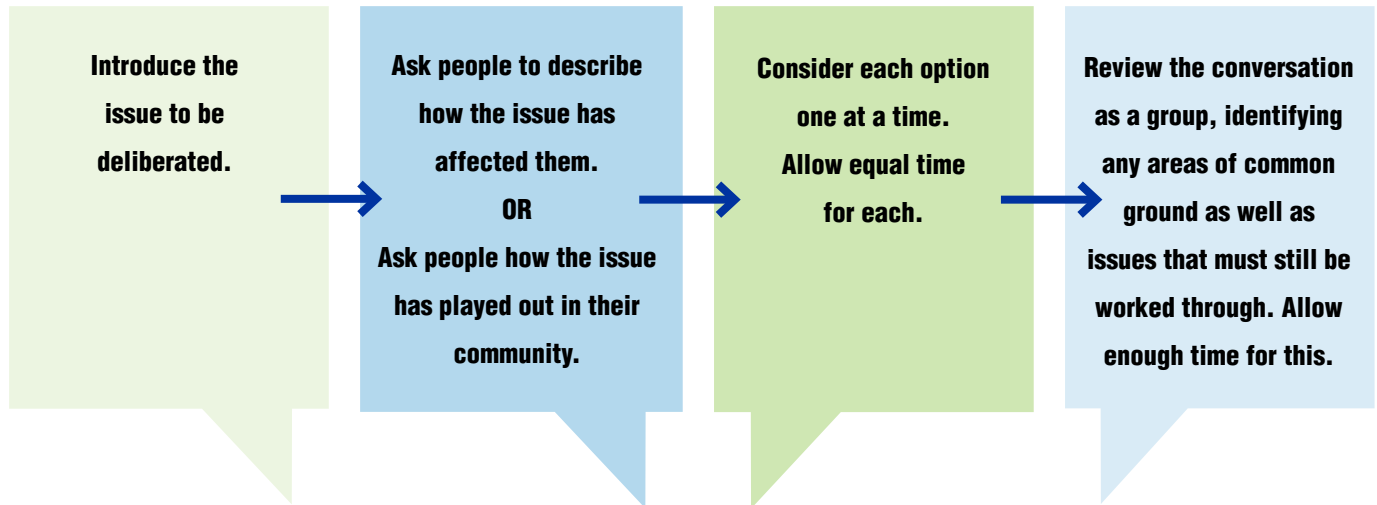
Introduce the issue to be deliberated.

Ask people to describe how the issue has affected them.
OR
Ask people how the issue has played out in their community.

Consider each option one at a time.
Allow equal time for each.

Review the conversation as a group, identifying any areas of common ground as well as issues that must still be worked through. Allow enough time for this.